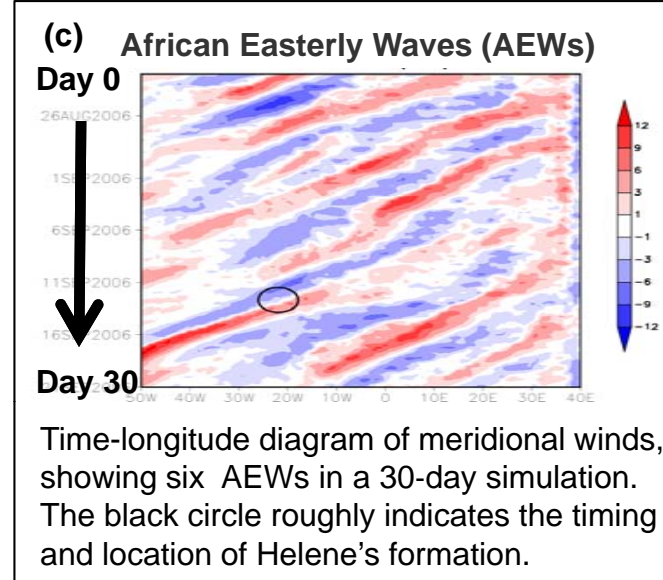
(c) African Easterly Waves (AEWs)

Day 0

26AUG2006

1SEP2006

6SEP2006

11SEP2006

16SEP2006

Day 30

50W 40W 30W 20W 10W 0 10E 20E 30E 40E

12
9
6
3
1
-1
-3
-6
-9
-12

Time-longitude diagram of meridional winds, showing six AEWs in a 30-day simulation. The black circle roughly indicates the timing and location of Helene's formation.